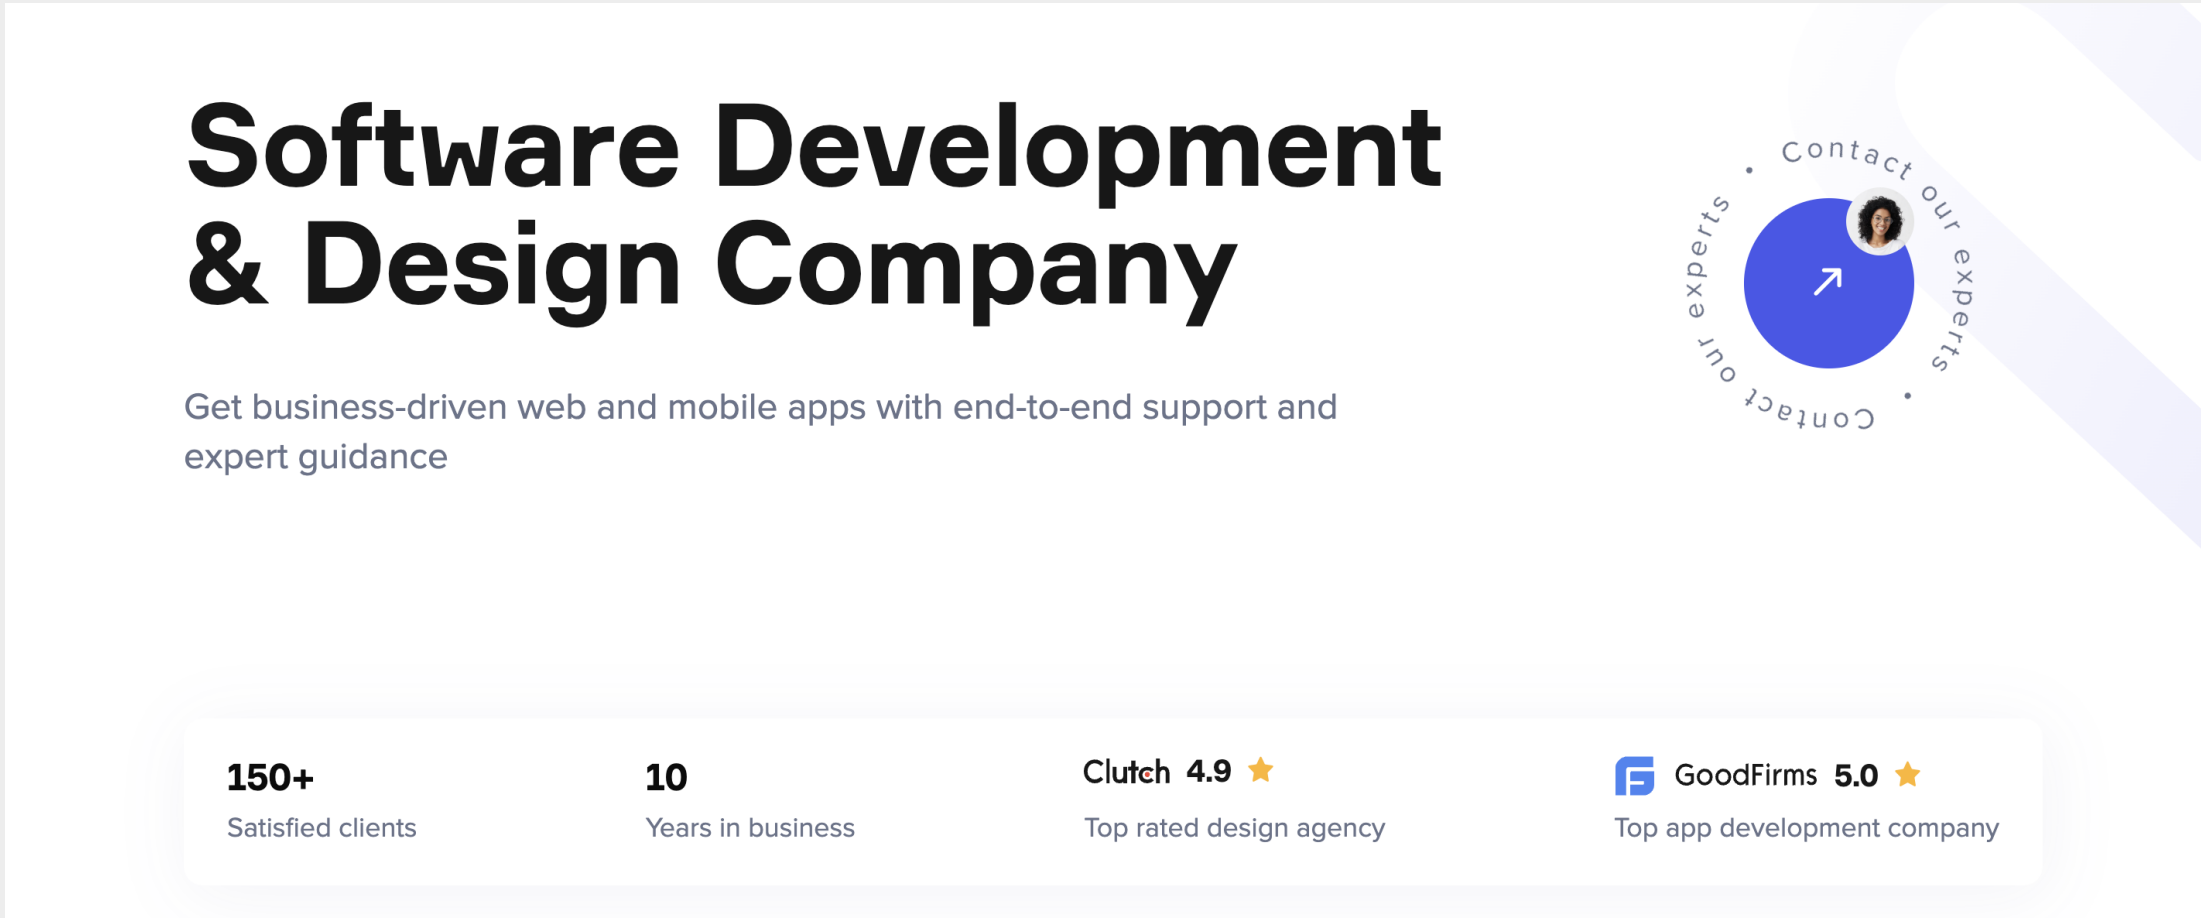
Software Development & Design Company

Get business-driven web and mobile apps with end-to-end support and expert guidance

• Contact our experts • Contact our experts

150+
Satisfied clients

10
Years in business

Clutch 4.9
Top rated design agency

GoodFirms 5.0
Top app development company